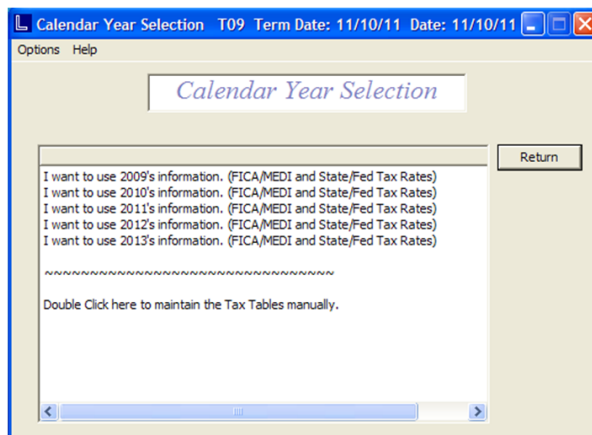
Calendar Year Selection T09 Term Date: 11/10/11 Date: 11/10/11

Options Help

Calendar Year Selection

Return

I want to use 2009's information. (FICA/MEDI and State/Fed Tax Rates)
I want to use 2010's information. (FICA/MEDI and State/Fed Tax Rates)
I want to use 2011's information. (FICA/MEDI and State/Fed Tax Rates)
I want to use 2012's information. (FICA/MEDI and State/Fed Tax Rates)
I want to use 2013's information. (FICA/MEDI and State/Fed Tax Rates)

~~~~~~~~~~~~~~~~~~~~~~~~~~~~~~~~~~

Double Click here to maintain the Tax Tables manually.